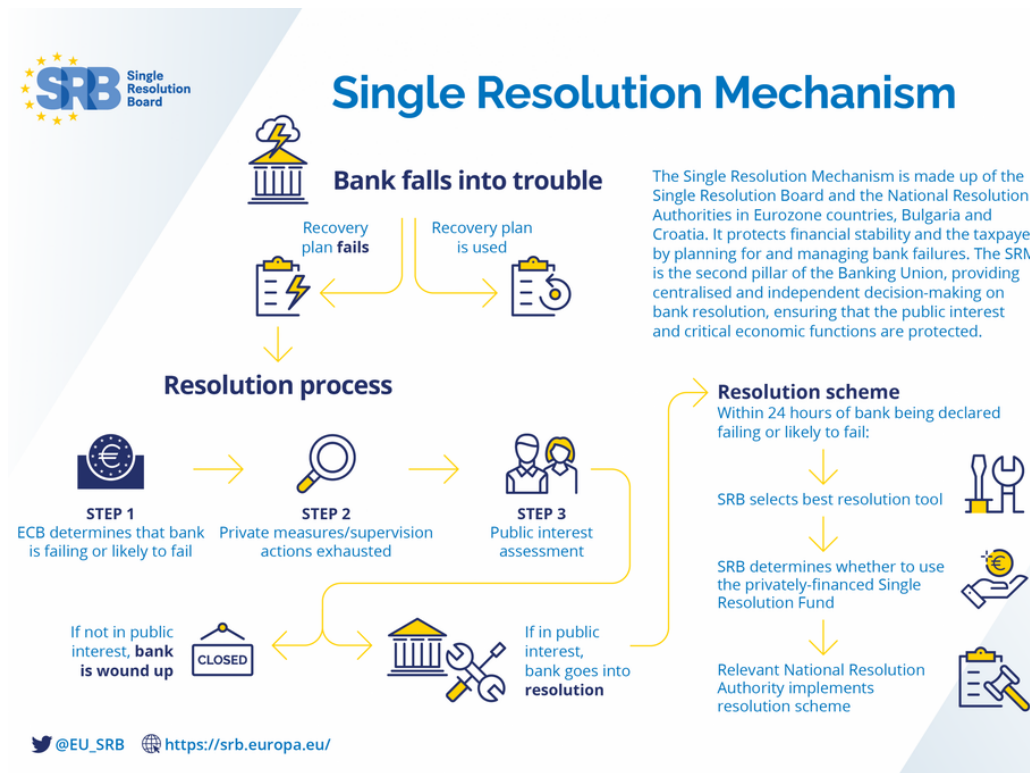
SRB Single Resolution Board

Single Resolution Mechanism

Bank falls into trouble

Recovery plan **fails**

Recovery plan is used

The Single Resolution Mechanism is made up of the Single Resolution Board and the National Resolution Authorities in Eurozone countries, Bulgaria and Croatia. It protects financial stability and the taxpaye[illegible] by planning for and managing bank failures. The SR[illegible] is the second pillar of the Banking Union, providing centralised and independent decision-making on bank resolution, ensuring that the public interest and critical economic functions are protected.

Resolution process

STEP 1
ECB determines that bank is failing or likely to fail

STEP 2
Private measures/supervision actions exhausted

STEP 3
Public interest assessment

Resolution scheme
Within 24 hours of bank being declared failing or likely to fail:

SRB selects best resolution tool

SRB determines whether to use the privately-financed Single Resolution Fund

Relevant National Resolution Authority implements resolution scheme

If not in public interest, **bank is wound up**

CLOSED

If in public interest, bank goes into **resolution**

@EU_SRB https://srb.europa.eu/